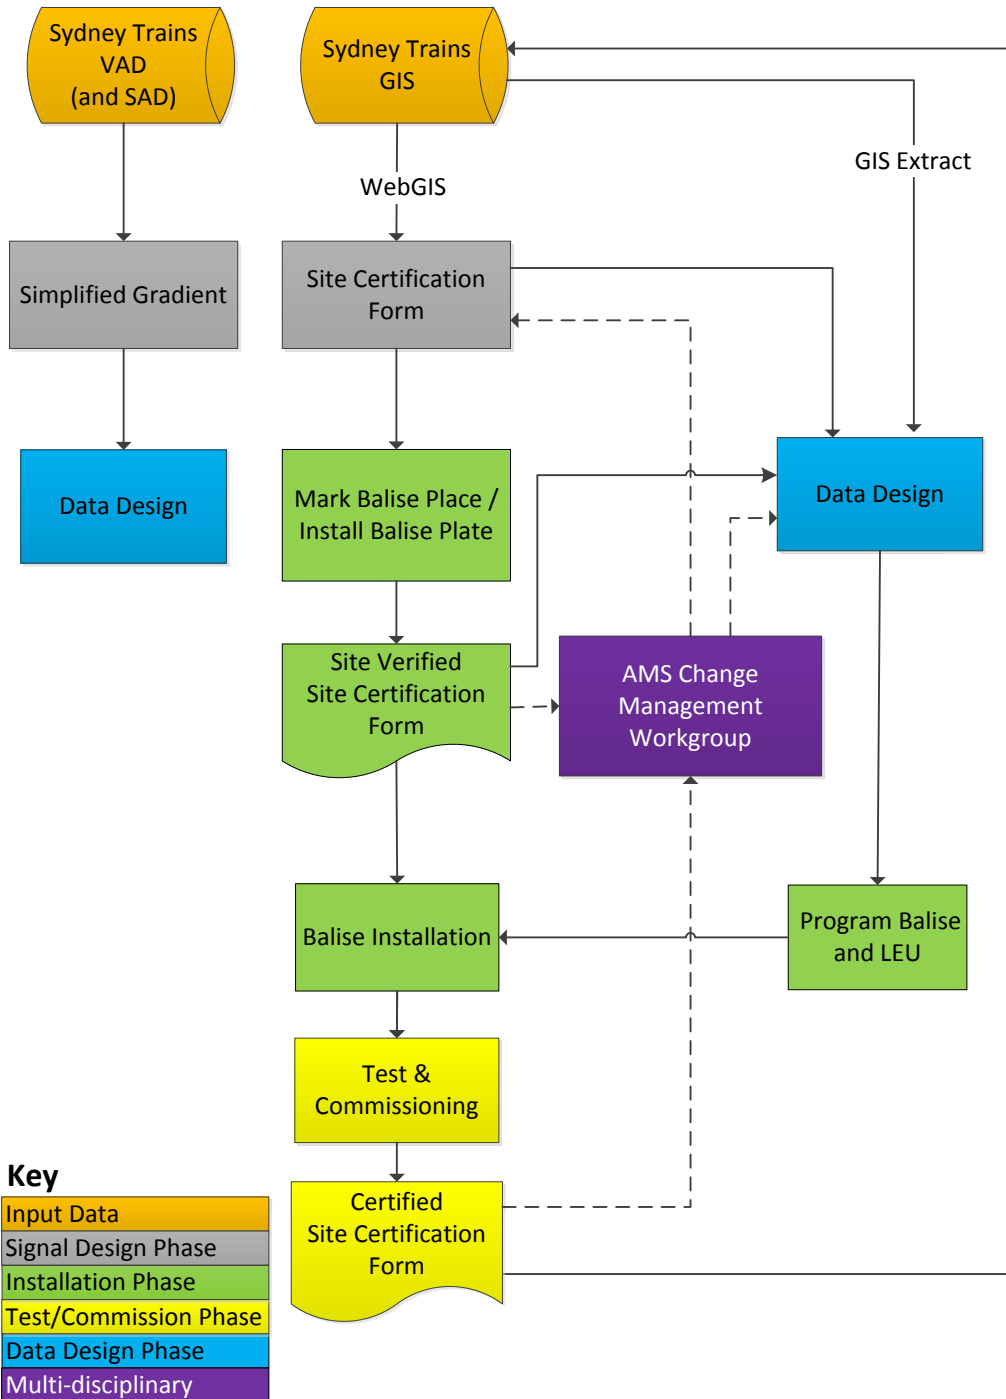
Sydney Trains VAD (and SAD)

Sydney Trains GIS

WebGIS

GIS Extract

Simplified Gradient

Site Certification Form

Data Design

Mark Balise Place / Install Balise Plate

Data Design

Site Verified Site Certification Form

AMS Change Management Workgroup

Balise Installation

Program Balise and LEU

Test & Commissioning

Certified Site Certification Form

Key
Input Data
Signal Design Phase
Installation Phase
Test/Commission Phase
Data Design Phase
Multi-disciplinary